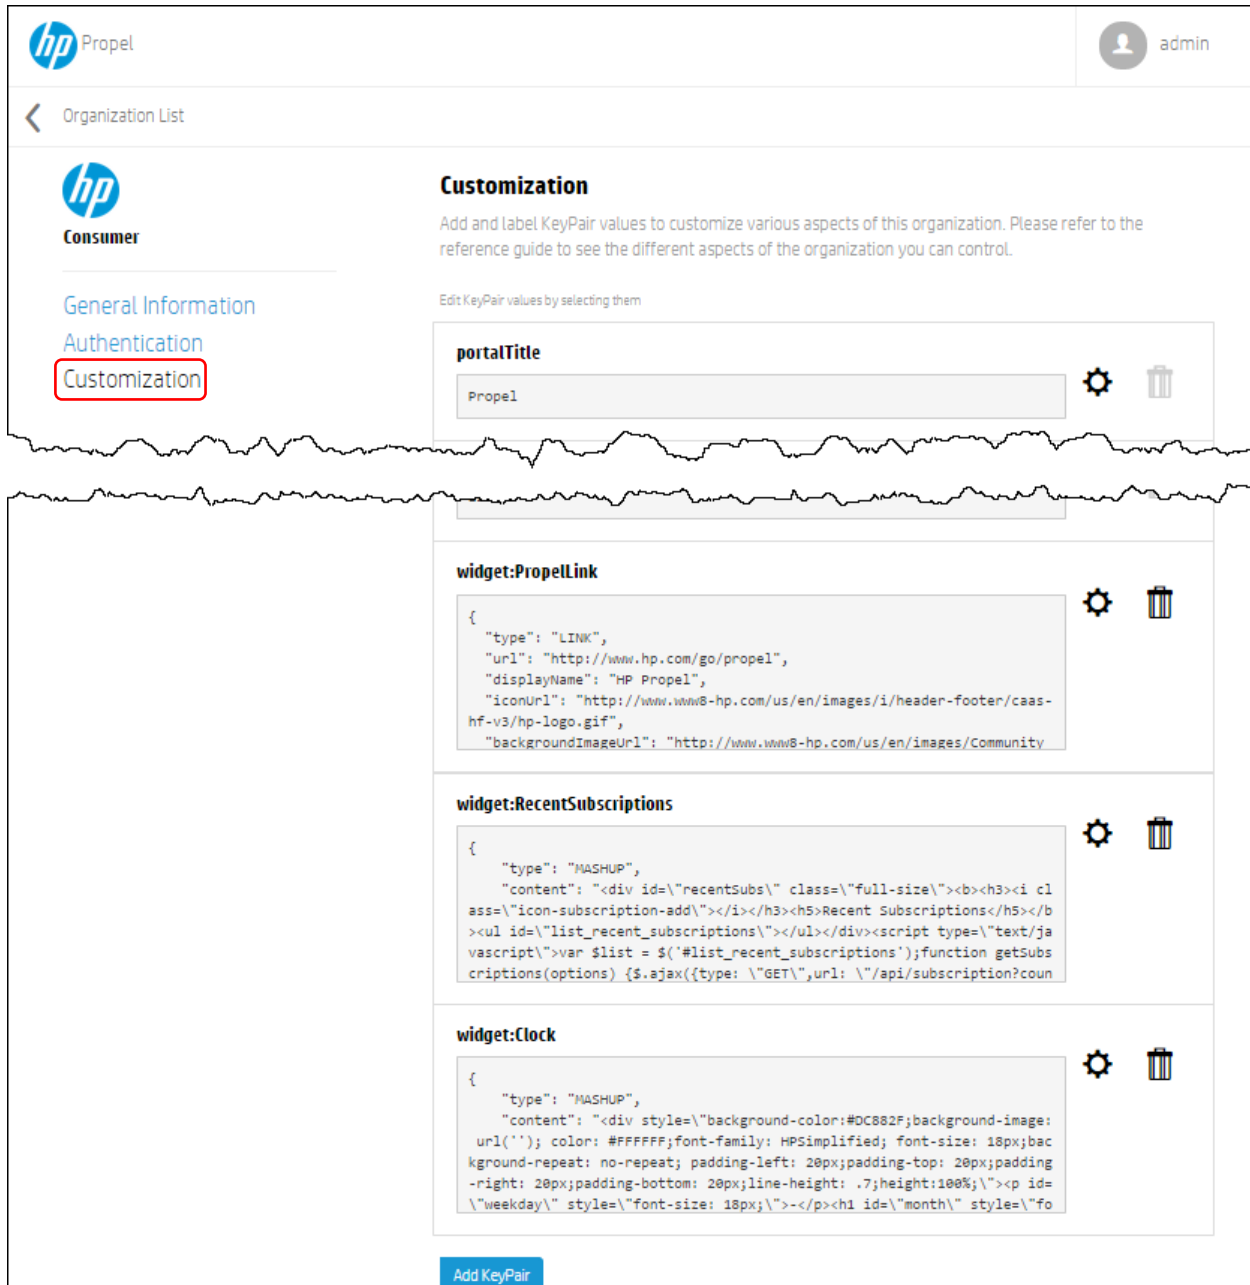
hp Propel

admin

Organization List

hp
Consumer

General Information
Authentication
Customization

Customization

Add and label KeyPair values to customize various aspects of this organization. Please refer to the reference guide to see the different aspects of the organization you can control.

Edit KeyPair values by selecting them

portalTitle

Propel

widget:PropelLink

{
"type": "LINK",
"url": "http://www.hp.com/go/propel",
"displayName": "HP Propel",
"iconUrl": "http://www.www8-hp.com/us/en/images/i/header-footer/caas-hf-v3/hp-logo.gif",
"backgroundImageUrl": "http://www.www8-hp.com/us/en/images/Community

widget:RecentSubscriptions

{
"type": "MASHUP",
"content": "<div id=\"recentSubs\" class=\"full-size\"><b><h3><i class=\"icon-subscription-add\"></i></h3><h5>Recent Subscriptions</h5></b><ul id=\"list_recent_subscriptions\"></ul></div><script type=\"text/javascript\">var $list = $('#list_recent_subscriptions');function getSubscriptions(options) {$.ajax({type: \"GET\",url: \"/api/subscription?coun

widget:Clock

{
"type": "MASHUP",
"content": "<div style=\"background-color:#0C882F;background-image: url(''); color: #FFFFFF;font-family: HPSimplified; font-size: 18px;background-repeat: no-repeat; padding-left: 20px;padding-top: 20px;padding-right: 20px;padding-bottom: 20px;line-height: .7;height:100%;\"><p id=\"weekday\" style=\"font-size: 18px;\">-</p><h1 id=\"month\" style=\"fo

Add KeyPair